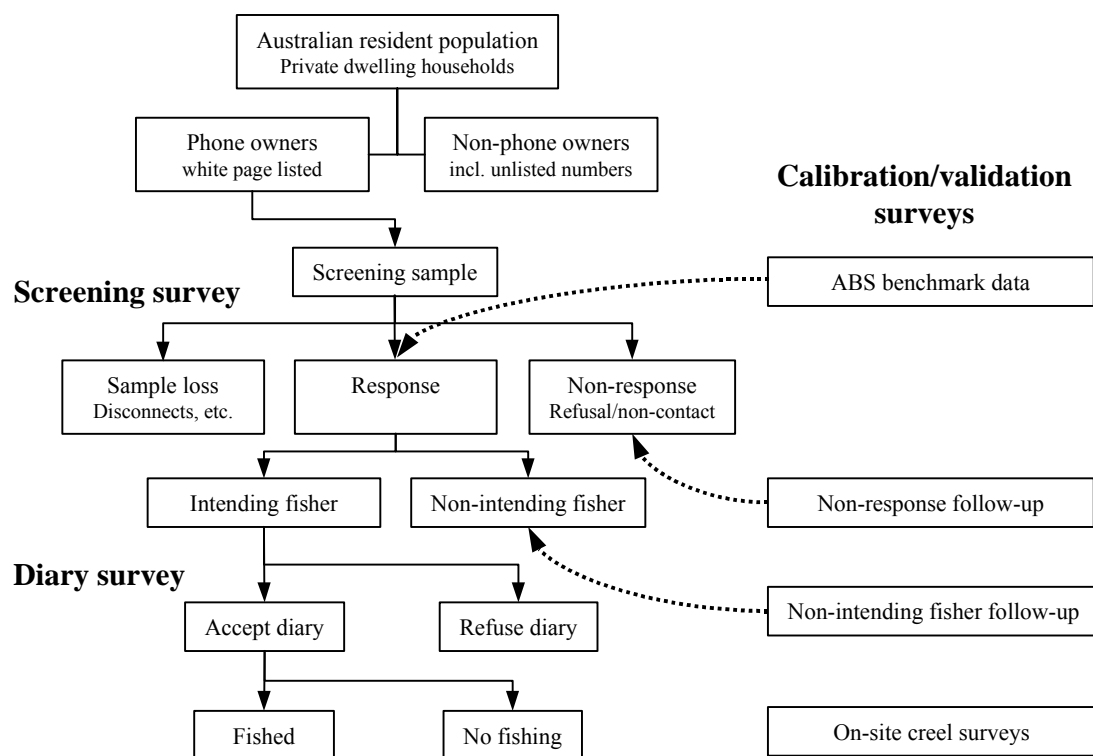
Australian resident population
Private dwelling households

Phone owners
white page listed

Non-phone owners
incl. unlisted numbers

Calibration/validation surveys

Screening sample

Screening survey

ABS benchmark data

Sample loss
Disconnects, etc.

Response

Non-response
Refusal/non-contact

Intending fisher

Non-intending fisher

Non-response follow-up

Diary survey

Accept diary

Refuse diary

Non-intending fisher follow-up

Fished

No fishing

On-site creel surveys